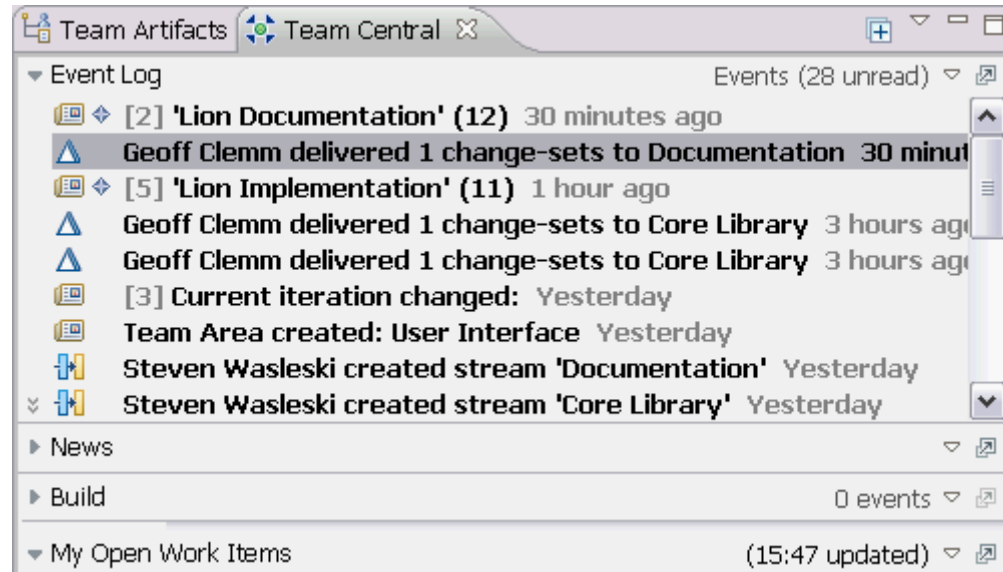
Team Artifacts | Team Central

Event Log | Events (28 unread)

[2] 'Lion Documentation' (12) 30 minutes ago

Geoff Clemm delivered 1 change-sets to Documentation 30 minut

[5] 'Lion Implementation' (11) 1 hour ago

Geoff Clemm delivered 1 change-sets to Core Library 3 hours ag

Geoff Clemm delivered 1 change-sets to Core Library 3 hours ag

[3] Current iteration changed: Yesterday

Team Area created: User Interface Yesterday

Steven Wasleski created stream 'Documentation' Yesterday

Steven Wasleski created stream 'Core Library' Yesterday

News

Build | 0 events

My Open Work Items | (15:47 updated)